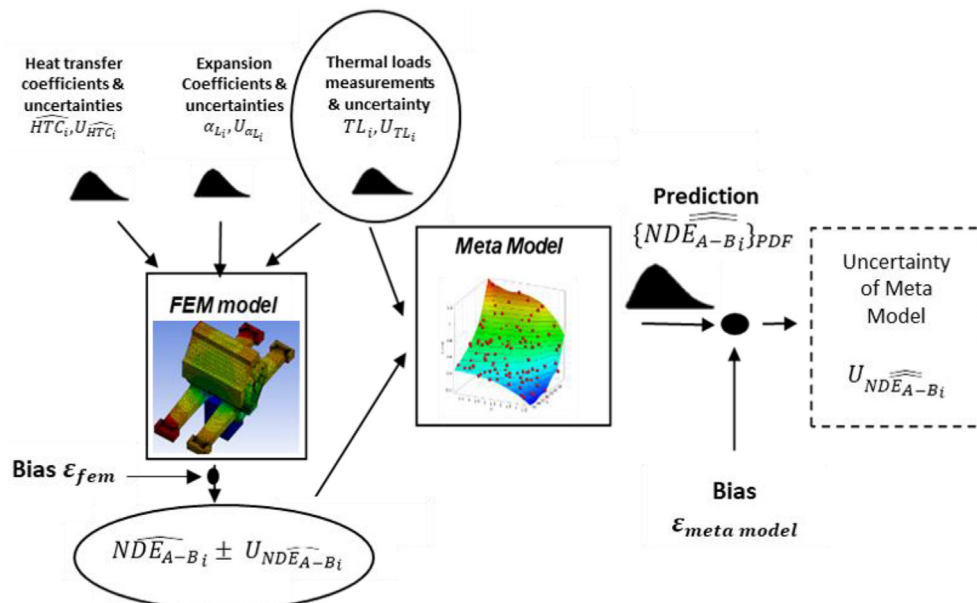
Heat transfer coefficients & uncertainties
$\widehat{HTC}_i, U_{\widehat{HTC}_i}$

Expansion Coefficients & uncertainties
$\alpha_{L_i}, U_{\alpha_{L_i}}$

Thermal loads measurements & uncertainty
$TL_i, U_{TL_i}$

FEM model

Meta Model

Prediction
$\{\widehat{\widehat{\widehat{NDE}}}_{A-B_i}\}_{PDF}$

Uncertainty of Meta Model

$U_{\widehat{\widehat{\widehat{NDE}}}_{A-B_i}}$

Bias $\varepsilon_{fem}$

$\widehat{NDE}_{A-B_i} \pm U_{\widehat{NDE}_{A-B_i}}$

Bias
$\varepsilon_{meta\ model}$